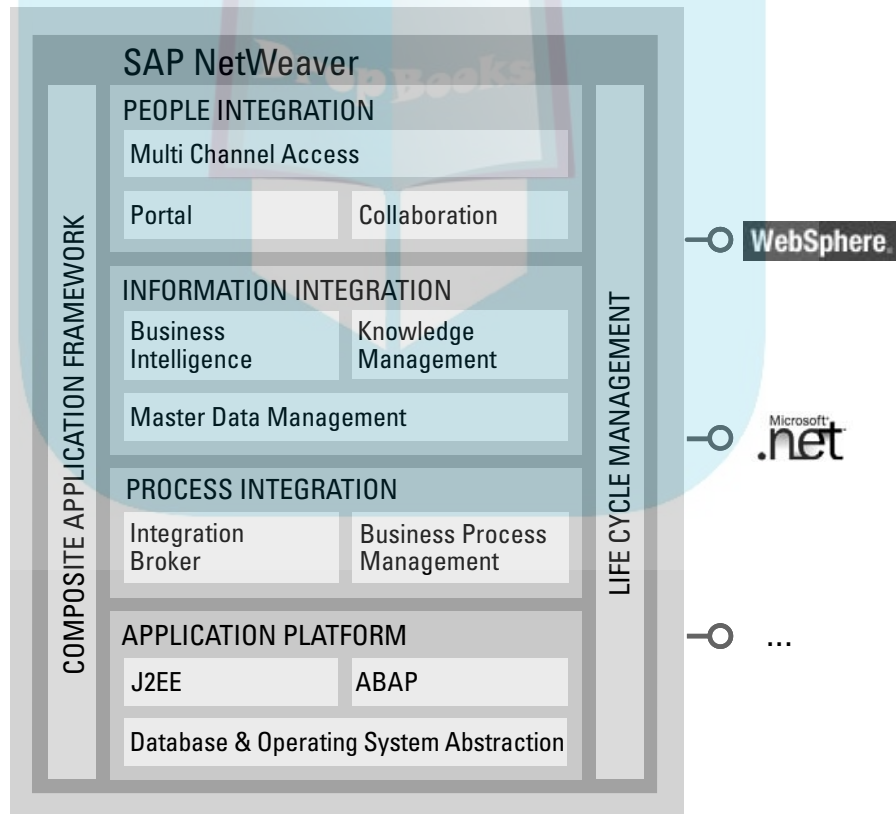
SAP NetWeaver

PEOPLE INTEGRATION

Multi Channel Access

Portal

Collaboration

INFORMATION INTEGRATION

Business Intelligence

Knowledge Management

Master Data Management

PROCESS INTEGRATION

Integration Broker

Business Process Management

APPLICATION PLATFORM

J2EE

ABAP

Database & Operating System Abstraction

COMPOSITE APPLICATION FRAMEWORK

LIFE CYCLE MANAGEMENT

WebSphere.

Microsoft .net

...